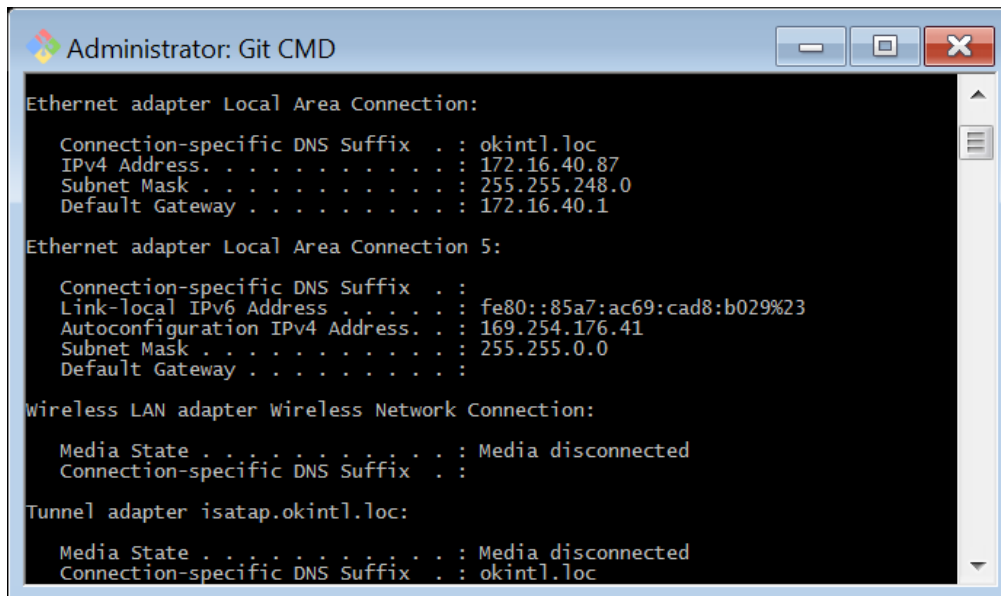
Administrator: Git CMD

Ethernet adapter Local Area Connection:

Connection-specific DNS Suffix . : okintl.loc
IPv4 Address. . . . . . . . . . . : 172.16.40.87
Subnet Mask . . . . . . . . . . . : 255.255.248.0
Default Gateway . . . . . . . . . : 172.16.40.1

Ethernet adapter Local Area Connection 5:

Connection-specific DNS Suffix . :
Link-local IPv6 Address . . . . . : fe80::85a7:ac69:cad8:b029%23
Autoconfiguration IPv4 Address. . : 169.254.176.41
Subnet Mask . . . . . . . . . . . : 255.255.0.0
Default Gateway . . . . . . . . . :

Wireless LAN adapter Wireless Network Connection:

Media State . . . . . . . . . . . : Media disconnected
Connection-specific DNS Suffix . :

Tunnel adapter isatap.okintl.loc:

Media State . . . . . . . . . . . : Media disconnected
Connection-specific DNS Suffix . : okintl.loc